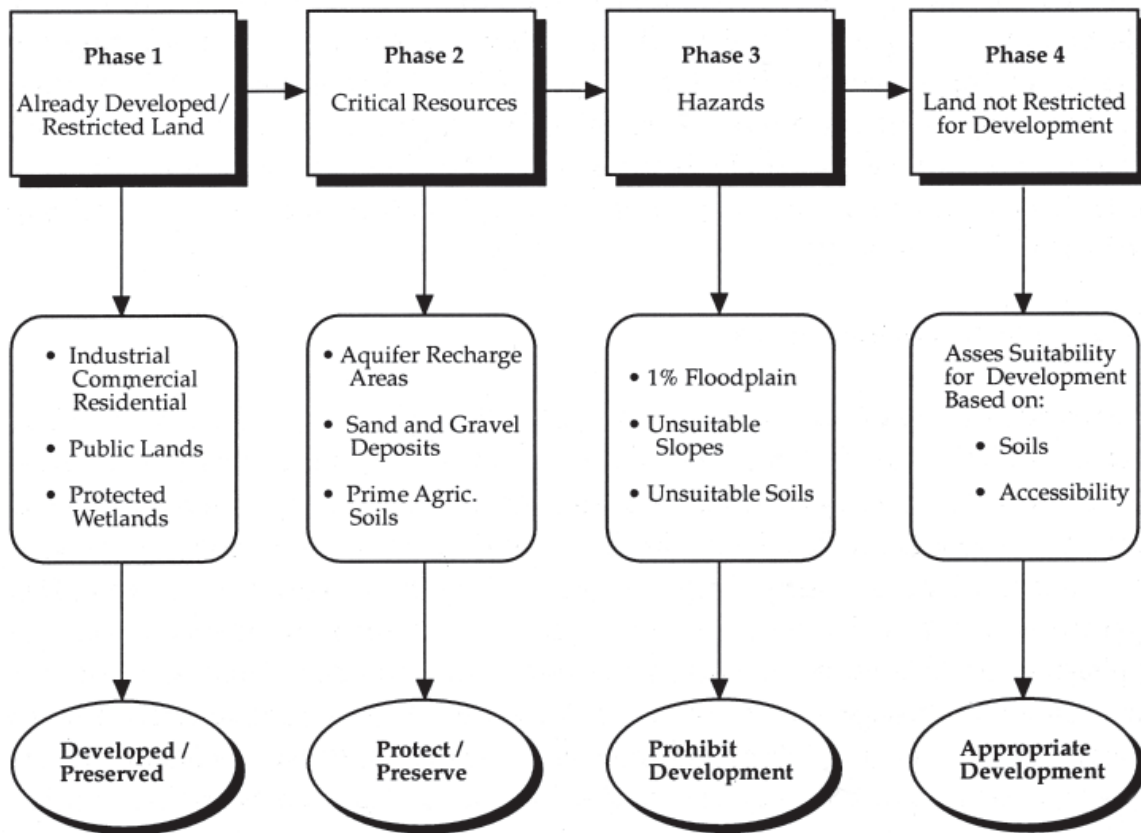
Phase 1
Already Developed / Restricted Land

Phase 2
Critical Resources

Phase 3
Hazards

Phase 4
Land not Restricted for Development

• Industrial Commercial Residential
• Public Lands
• Protected Wetlands

• Aquifer Recharge Areas
• Sand and Gravel Deposits
• Prime Agric. Soils

• 1% Floodplain
• Unsuitable Slopes
• Unsuitable Soils

Asses Suitability for Development Based on:
• Soils
• Accessibility

Developed / Preserved

Protect / Preserve

Prohibit Development

Appropriate Development